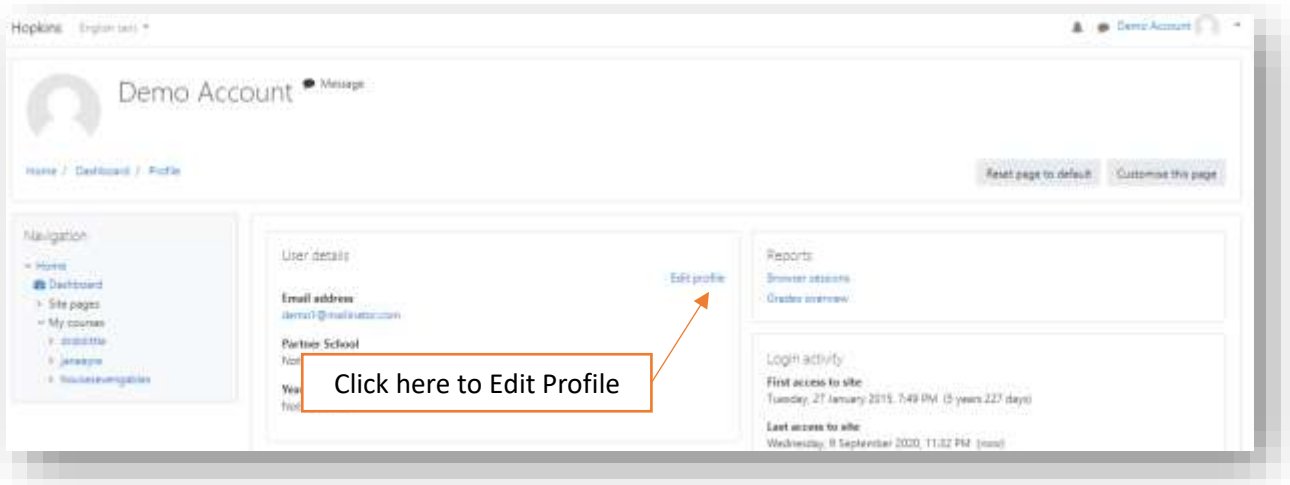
Hopkins English (en)

Demo Account

Demo Account Message

Home / Dashboard / Profile

Reset page to default Customise this page

Navigation

Home
Dashboard
Site pages
My courses
drdolittle
janeeyre
housesevengables

User details

Edit profile

Email address
demo1@mailinator.com

Partner School
Not

Year
Not

Click here to Edit Profile

Reports
Browser sessions
Grades overview

Login activity

First access to site
Tuesday, 27 January 2015, 7:49 PM (5 years 227 days)

Last access to site
Wednesday, 9 September 2020, 11:32 PM (now)